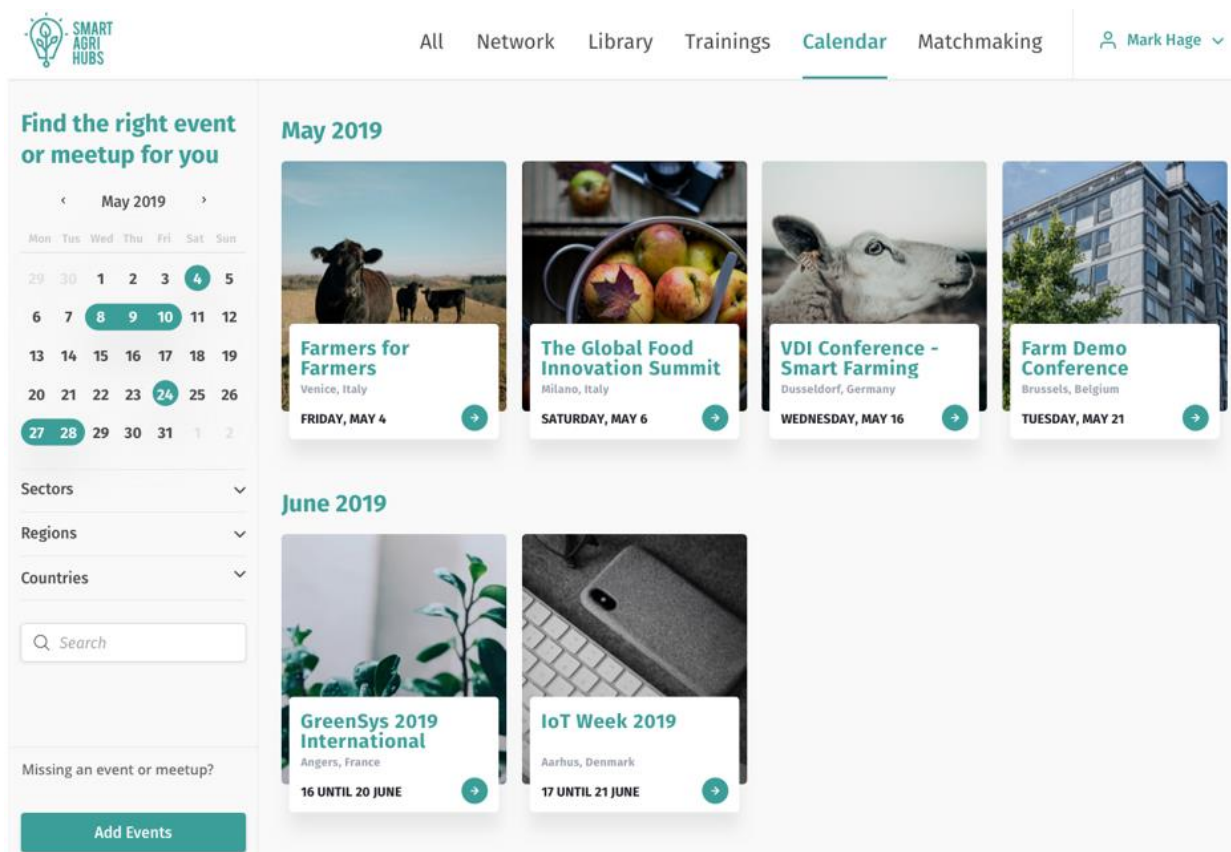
SMART AGRI HUBS

All Network Library Trainings Calendar Matchmaking

Mark Hage

Find the right event or meetup for you

‹ May 2019 ›

| Mon | Tus | Wed | Thu | Fri | Sat | Sun |
|---|---|---|---|---|---|---|
| 29 | 30 | 1 | 2 | 3 | 4 | 5 |
| 6 | 7 | 8 | 9 | 10 | 11 | 12 |
| 13 | 14 | 15 | 16 | 17 | 18 | 19 |
| 20 | 21 | 22 | 23 | 24 | 25 | 26 |
| 27 | 28 | 29 | 30 | 31 | 1 | 2 |

Sectors

Regions

Countries

Search

Missing an event or meetup?

Add Events

May 2019

Farmers for Farmers
Venice, Italy
FRIDAY, MAY 4

The Global Food Innovation Summit
Milano, Italy
SATURDAY, MAY 6

VDI Conference - Smart Farming
Dusseldorf, Germany
WEDNESDAY, MAY 16

Farm Demo Conference
Brussels, Belgium
TUESDAY, MAY 21

June 2019

GreenSys 2019 International
Angers, France
16 UNTIL 20 JUNE

IoT Week 2019
Aarhus, Denmark
17 UNTIL 21 JUNE